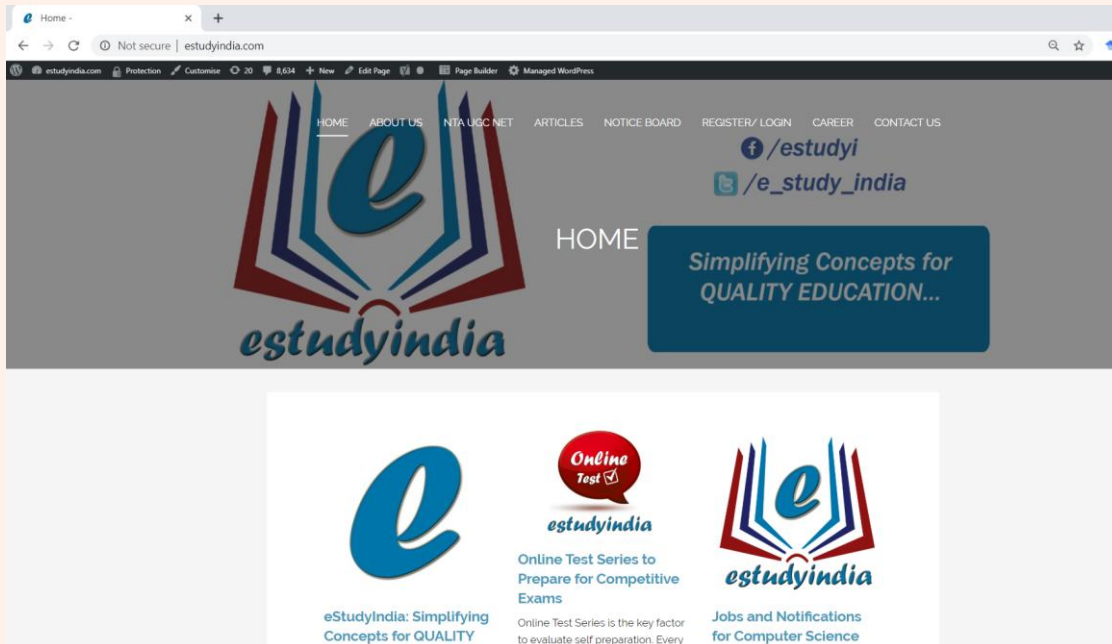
Home -
Not secure | estudyindia.com
estudyindia.com Protection Customise 20 8,634 New Edit Page Page Builder Managed WordPress

HOME ABOUT US NTA UGC NET ARTICLES NOTICE BOARD REGISTER/ LOGIN CAREER CONTACT US

/estudyi
/e_study_india

estudyindia

HOME

Simplifying Concepts for QUALITY EDUCATION...

Online Test

estudyindia

estudyindia

eStudyIndia: Simplifying Concepts for QUALITY

Online Test Series to Prepare for Competitive Exams

Online Test Series is the key factor to evaluate self preparation. Every

Jobs and Notifications for Computer Science